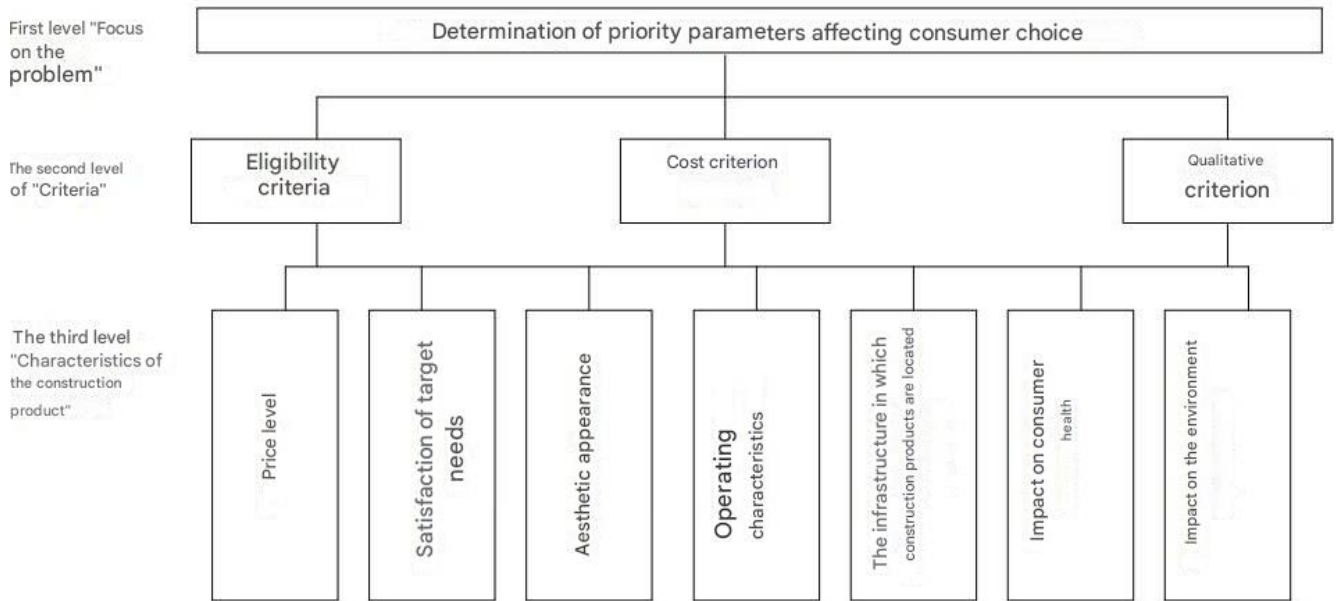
First level "Focus on the problem"

Determination of priority parameters affecting consumer choice

The second level of "Criteria"

Eligibility criteria

Cost criterion

Qualitative criterion

The third level "Characteristics of the construction product"

Price level

Satisfaction of target needs

Aesthetic appearance

Operating characteristics

The infrastructure in which construction products are located

Impact on consumer health

Impact on the environment